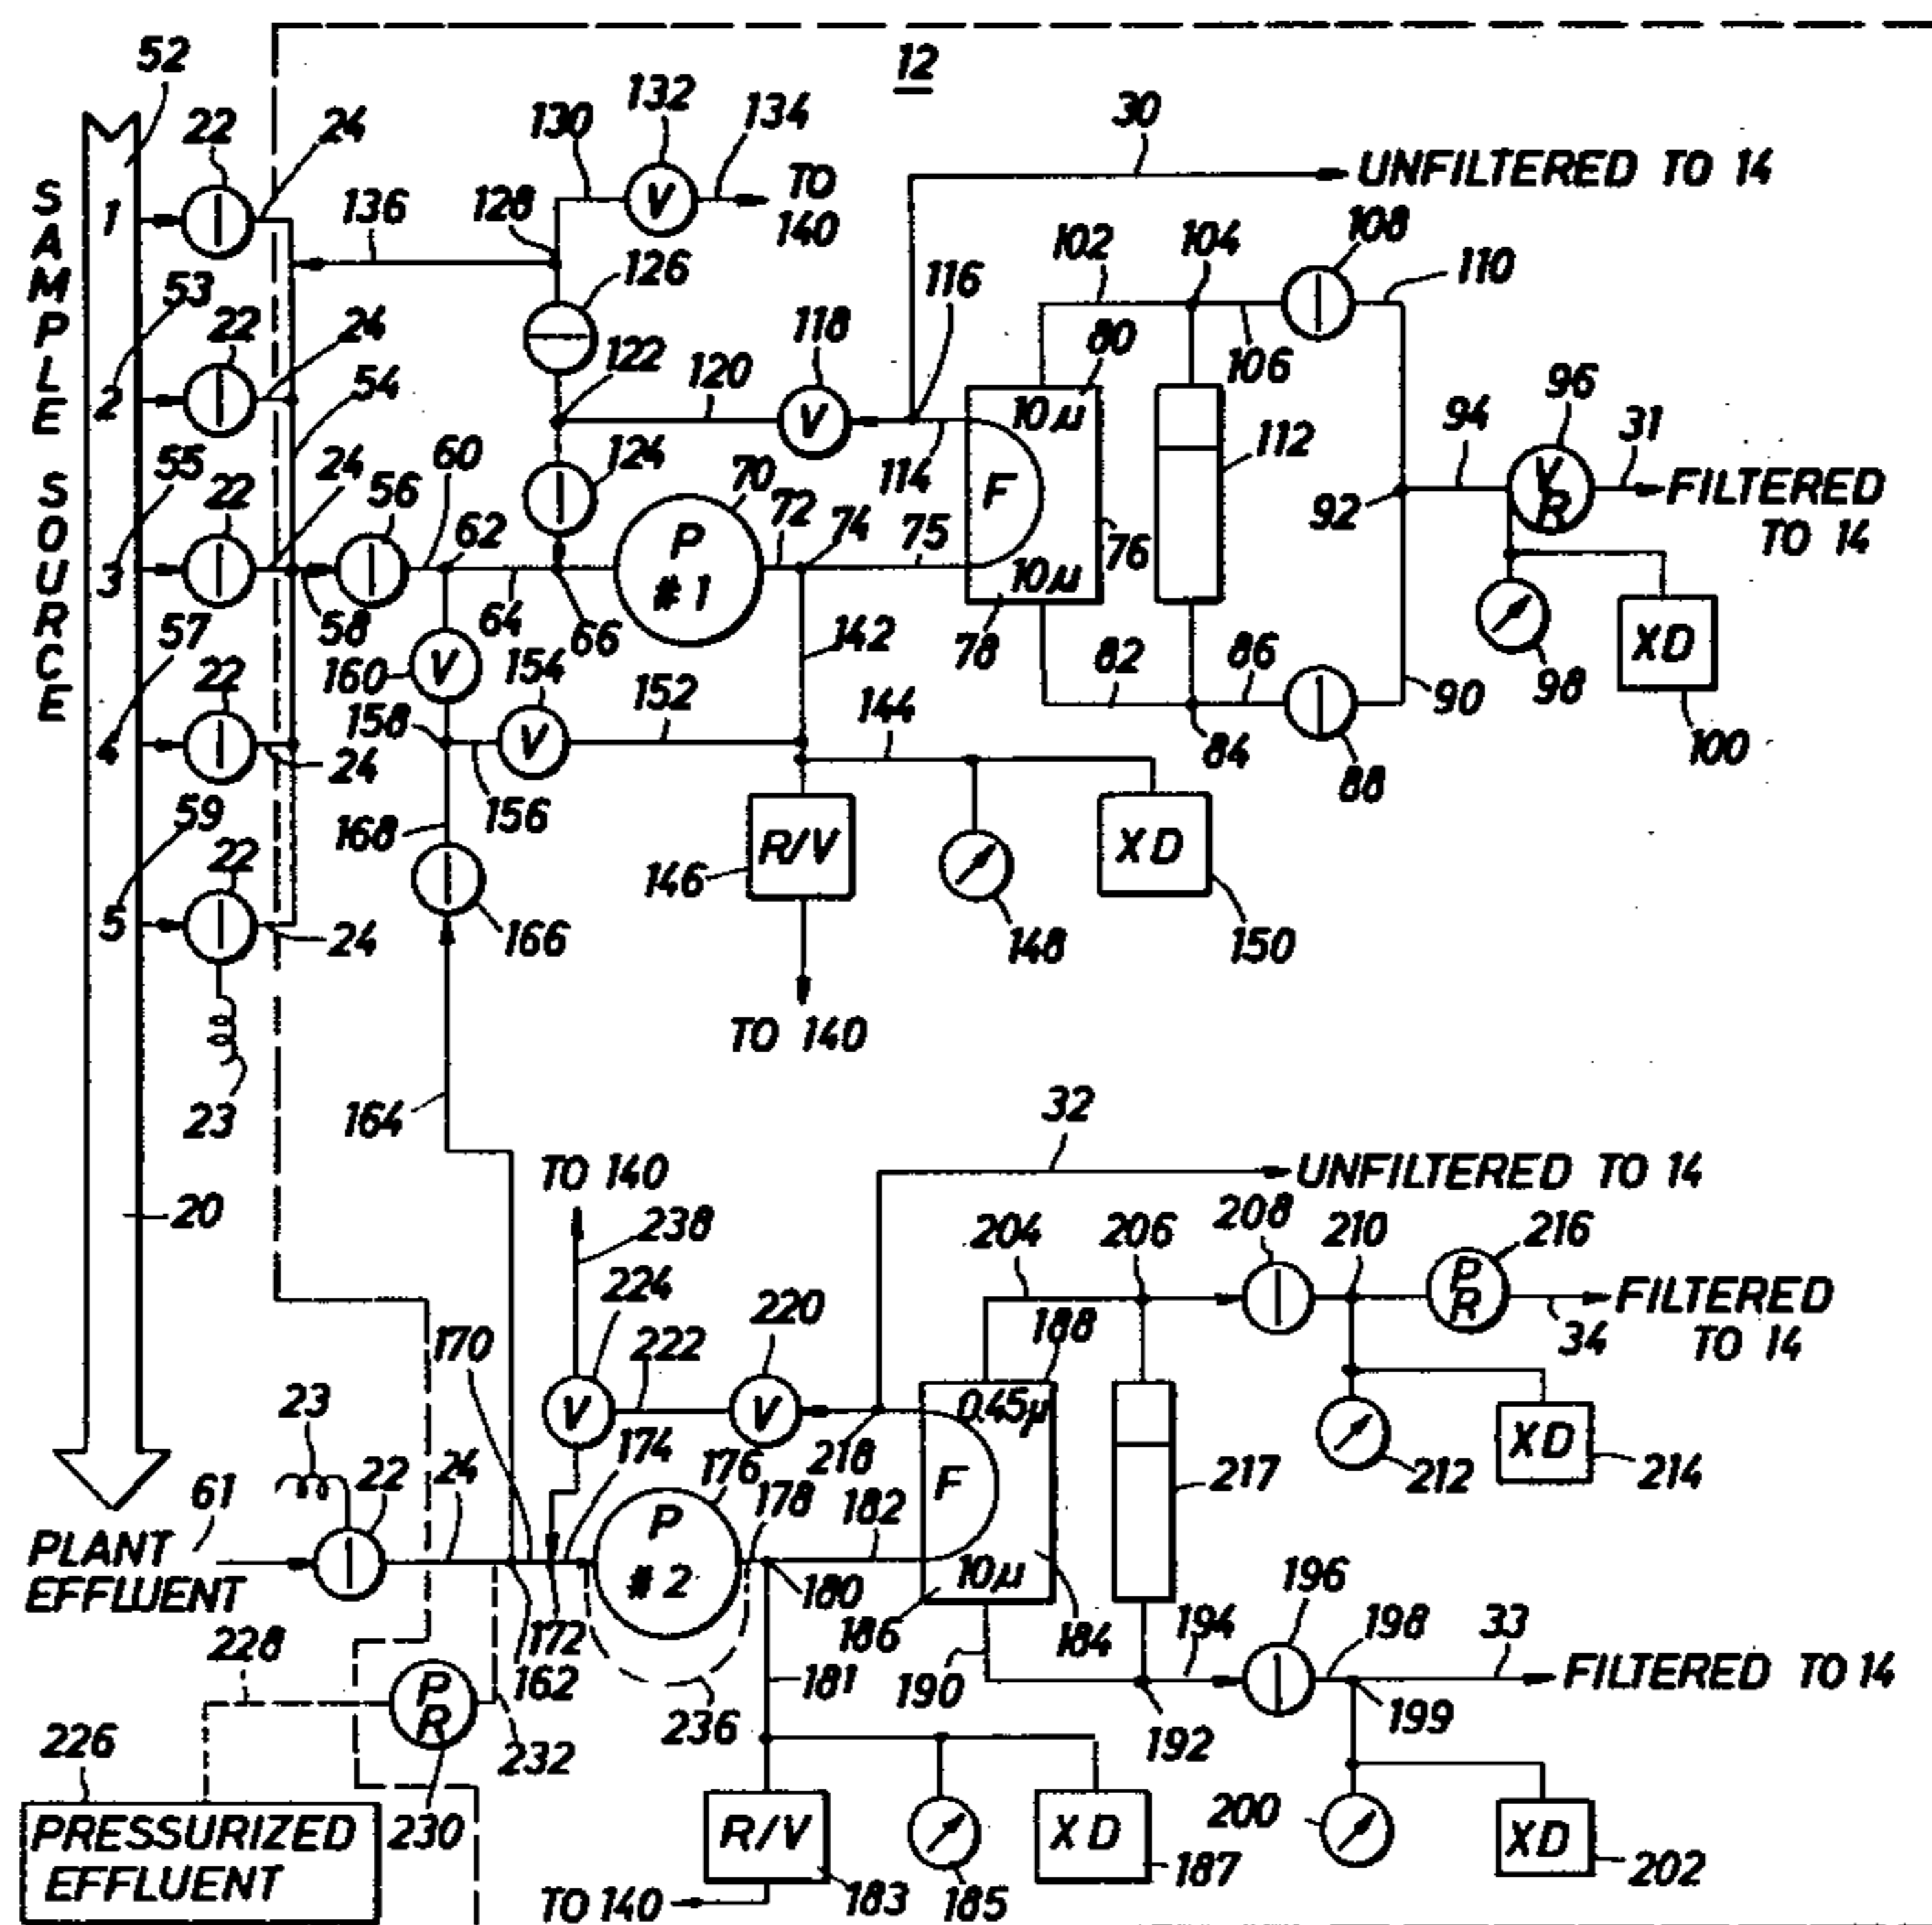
52
12
SAMPLE SOURCE
22
24
1
136
130
132
134
TO 140
128
126
30
UNFILTERED TO 14
53
22
24
2
54
122
120
118
116
102
104
108
110
80
10μ
106
55
22
24
3
56
60
62
124
70
P #1
72
74
75
114
F
76
112
92
94
96
V R
31
FILTERED TO 14
58
64
66
10μ
78
57
22
4
24
160
V
154
V
152
142
144
82
86
84
88
90
98
XD
100
158
156
59
22
5
24
168
166
146
R/V
148
XD
150
TO 140
23
164
20
32
UNFILTERED TO 14
TO 140
238
224
222
220
204
206
208
210
216
P R
FILTERED TO 14
34
188
0.45μ
F
217
212
XD
214
23
22
24
170
174
176
P #2
178
182
218
61
PLANT EFFLUENT
172
162
180
186
10μ
184
194
196
198
33
FILTERED TO 14
228
P R
232
236
181
190
192
199
226
PRESSURIZED EFFLUENT
230
R/V
183
185
XD
187
200
XD
202
TO 140